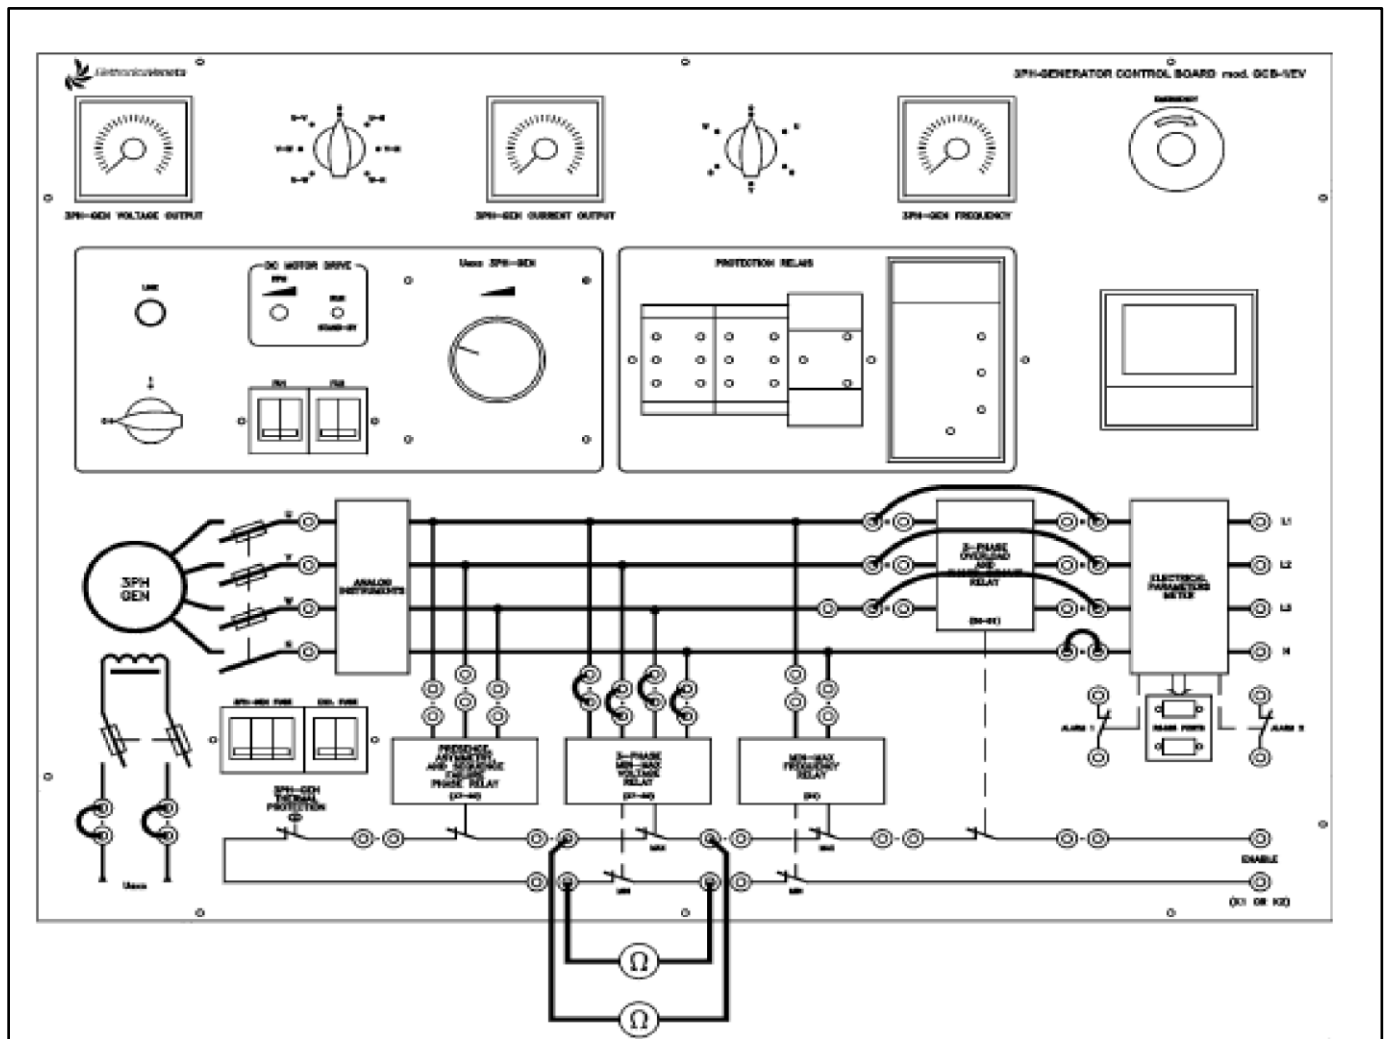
elettronicaveneta

3PH-GENERATOR CONTROL BOARD mod. GCB-1/EV

EMERGENCY

3PH-GEN VOLTAGE OUTPUT

3PH-GEN CURRENT OUTPUT

3PH-GEN FREQUENCY

LINE

DC MOTOR DRIVE

RUN

STAND-BY

Uexc 3PH-GEN

PROTECTION RELAYS

3PH
GEN

U
V
W
N

ANALOG INSTRUMENTS

3-PHASE OVERLOAD AND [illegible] RELAY

(50-51)

ELECTRICAL PARAMETERS METER

L1
L2
L3
N

3PH-GEN FUSE

CTRL FUSE

PRESENCE ASYMMETRY AND SEQUENCE PHASE RELAY

(47-60)

3-PHASE MIN-MAX VOLTAGE RELAY

(27-59)

MIN-MAX FREQUENCY RELAY

(81)

ALARM 1

ALARM 2

3PH-GEN THERMAL PROTECTION

MAX

MIN

ENABLE

(X1 OR X2)

Uexc

$\Omega$

$\Omega$